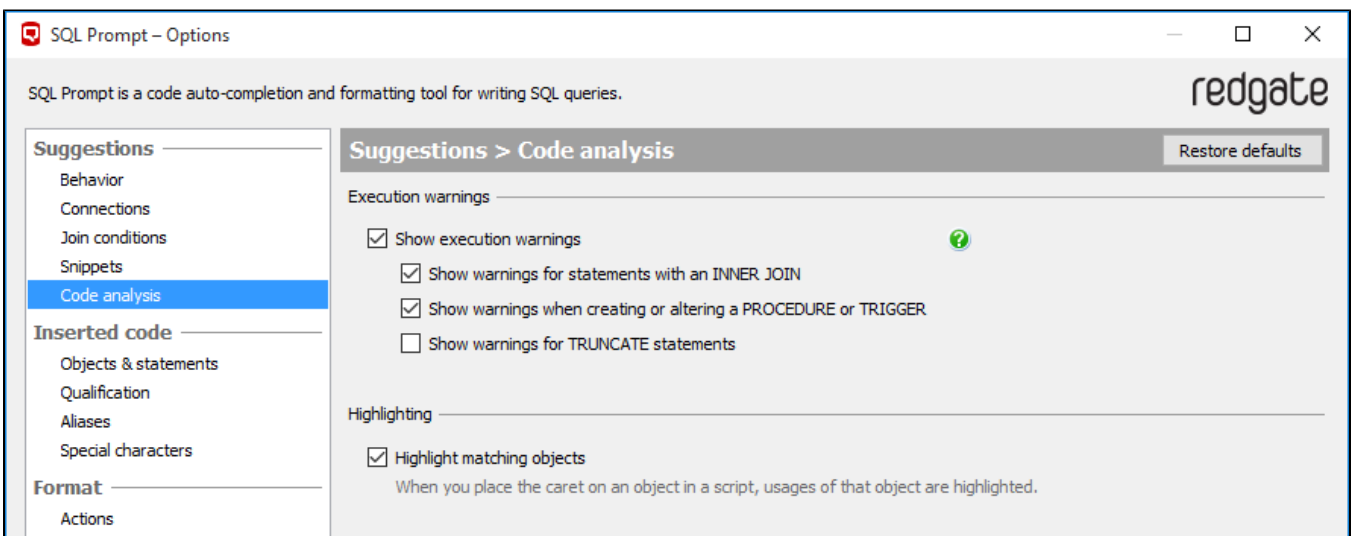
SQL Prompt – Options

SQL Prompt is a code auto-completion and formatting tool for writing SQL queries.

redgate

Suggestions
Behavior
Connections
Join conditions
Snippets
Code analysis
Inserted code
Objects & statements
Qualification
Aliases
Special characters
Format
Actions

Suggestions > Code analysis

Restore defaults

Execution warnings

Show execution warnings

Show warnings for statements with an INNER JOIN

Show warnings when creating or altering a PROCEDURE or TRIGGER

Show warnings for TRUNCATE statements

Highlighting

Highlight matching objects

When you place the caret on an object in a script, usages of that object are highlighted.